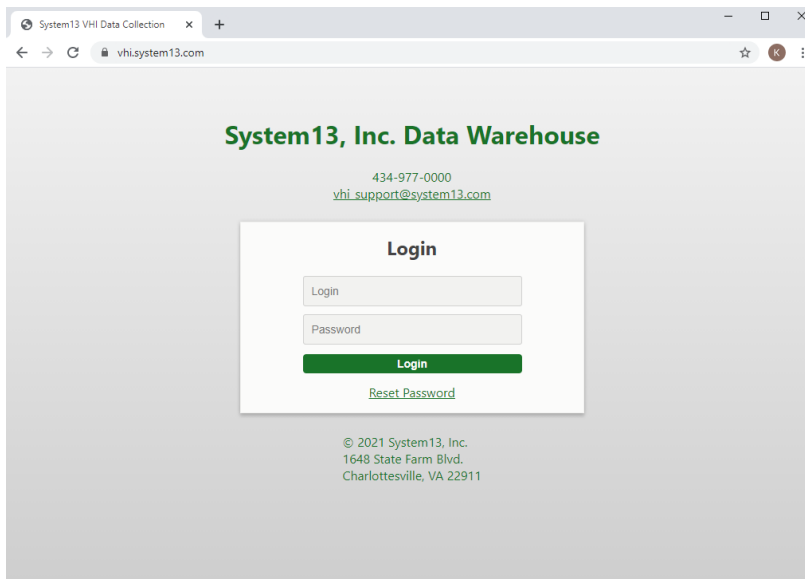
System13 VHI Data Collection ×
+
vhi.system13.com
K

System13, Inc. Data Warehouse

434-977-0000
vhi_support@system13.com

Login

Login
Password
Login
Reset Password

© 2021 System13, Inc.
1648 State Farm Blvd.
Charlottesville, VA 22911